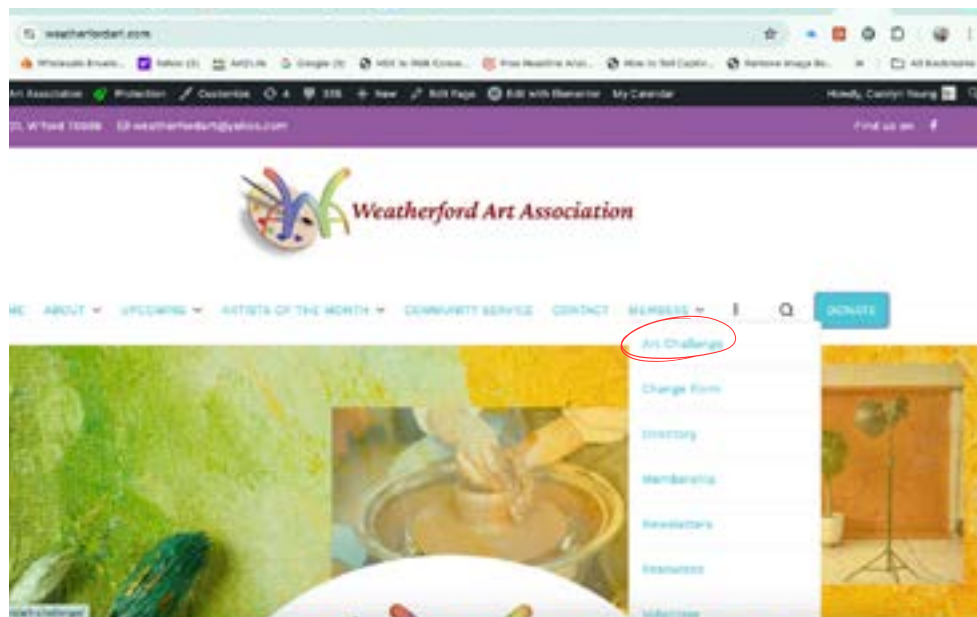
weatherfordart.com

Wholesale Brusho... Yahoo (3) Art2Life Google (3) HEX to RGB Conve... Free Headline Anal... How to Tell Captiv... Remove Image Ba... All Bookmarks

Art Association Protection Customize 4 335 New Edit Page Edit with Elementor My Calendar Howdy, Carolyn Young

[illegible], TX 76086 weatherfordart@yahoo.com Find us on

Weatherford Art Association

ME ABOUT UPCOMING ARTISTS OF THE MONTH COMMUNITY SERVICE CONTACT MEMBERS DONATE

Art Challenge
Change Form
Directory
Membership
Newsletters
Resources
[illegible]

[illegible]